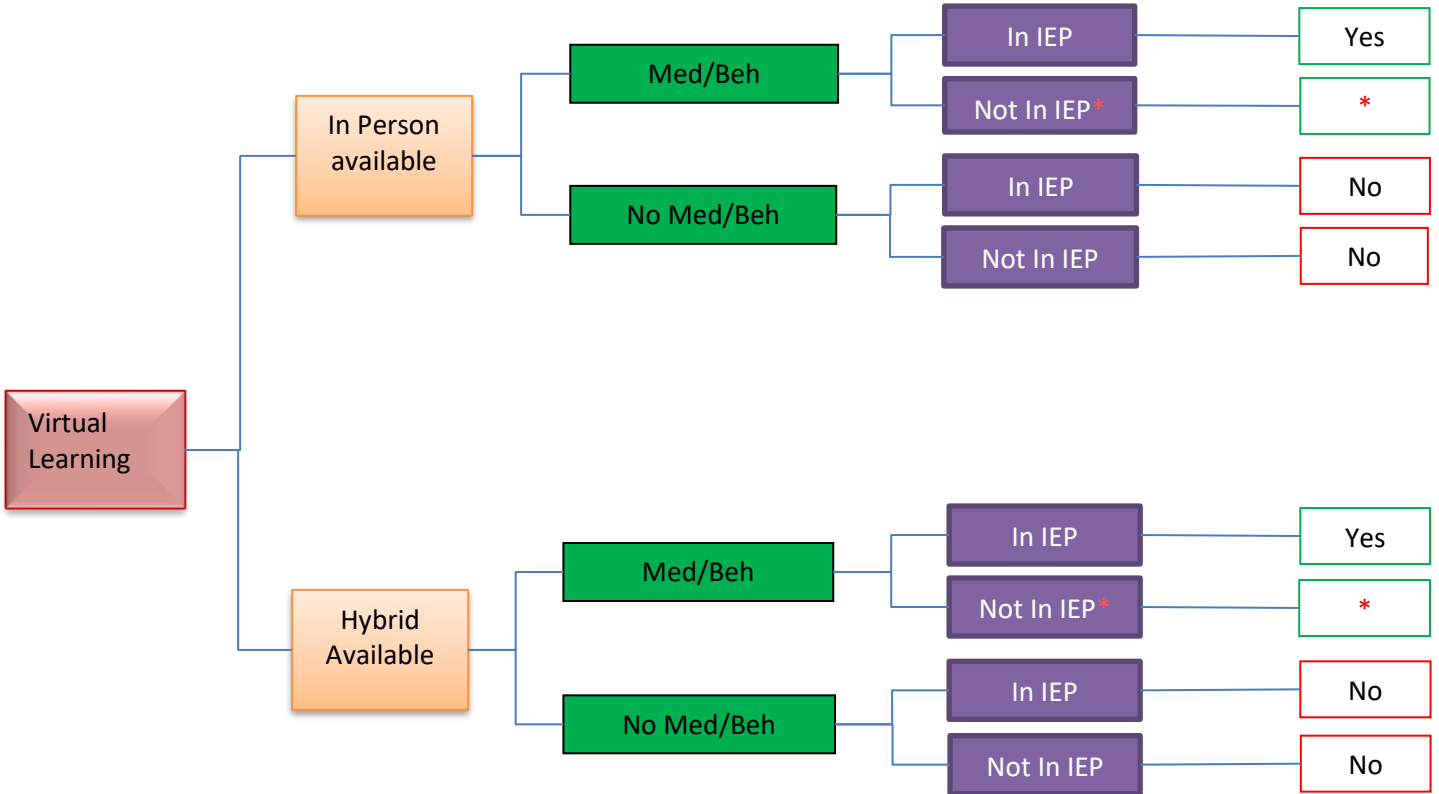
Virtual Learning

In Person available

Med/Beh

In IEP

Yes

Not In IEP*

*

No Med/Beh

In IEP

No

Not In IEP

No

Hybrid Available

Med/Beh

In IEP

Yes

Not In IEP*

*

No Med/Beh

In IEP

No

Not In IEP

No